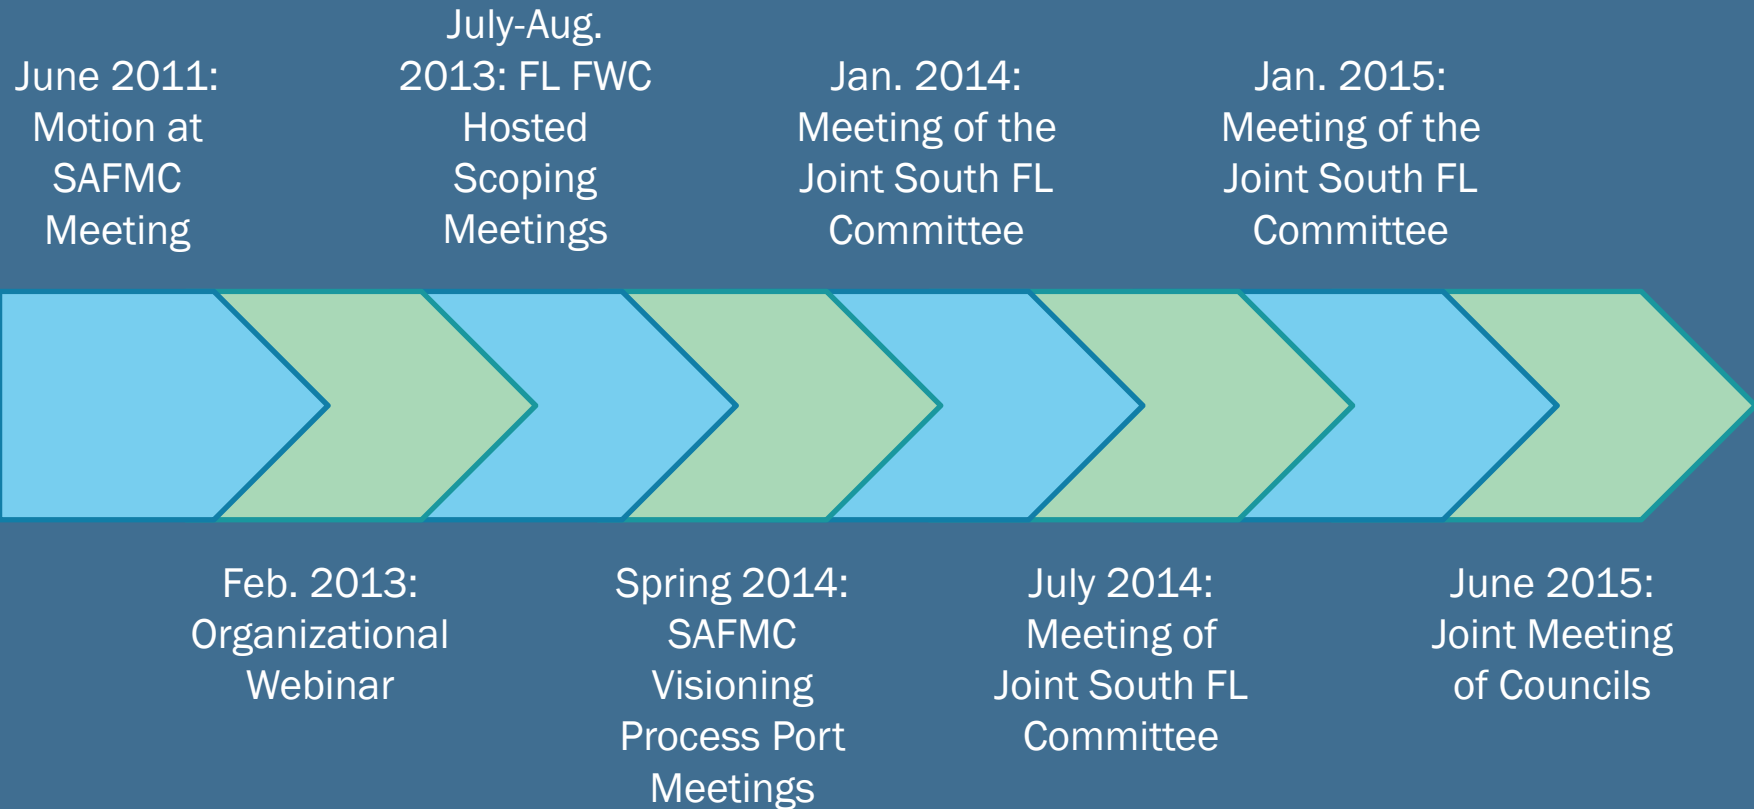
June 2011: Motion at SAFMC Meeting

July-Aug. 2013: FL FWC Hosted Scoping Meetings

Jan. 2014: Meeting of the Joint South FL Committee

Jan. 2015: Meeting of the Joint South FL Committee

Feb. 2013: Organizational Webinar

Spring 2014: SAFMC Visioning Process Port Meetings

July 2014: Meeting of Joint South FL Committee

June 2015: Joint Meeting of Councils